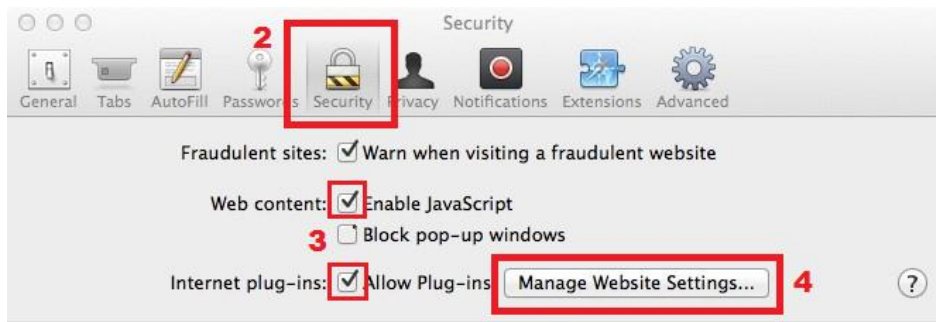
Security

2

General Tabs AutoFill Passwords Security Privacy Notifications Extensions Advanced

Fraudulent sites: ☑ Warn when visiting a fraudulent website

Web content: ☑ Enable JavaScript

3 ☐ Block pop-up windows

Internet plug-ins: ☑ Allow Plug-ins Manage Website Settings... 4

?